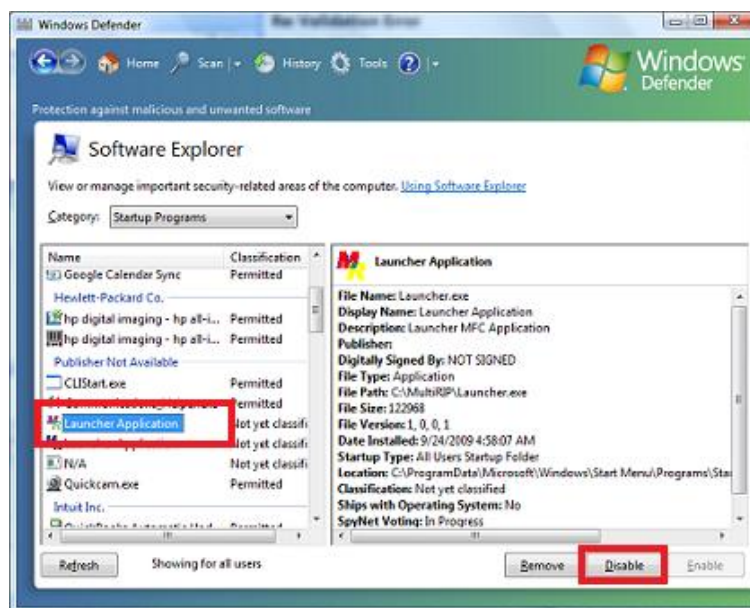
Windows Defender

Home Scan History Tools

Windows Defender

Protection against malicious and unwanted software

Software Explorer

View or manage important security-related areas of the computer. Using Software Explorer

Category: Startup Programs

| Name | Classification |
|---|---|
| Google Calendar Sync | Permitted |
| Hewlett-Packard Co. | |
| hp digital imaging - hp all-i... | Permitted |
| hp digital imaging - hp all-i... | Permitted |
| Publisher Not Available | |
| CLIStart.exe | Permitted |
| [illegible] | Permitted |
| Launcher Application | Not yet classifi |
| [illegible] | Not yet classifi |
| N/A | Not yet classifi |
| Quickcam.exe | Permitted |
| Intuit Inc. | |
| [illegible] | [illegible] |

Launcher Application

File Name: Launcher.exe
Display Name: Launcher Application
Description: Launcher MFC Application
Publisher:
Digitally Signed By: NOT SIGNED
File Type: Application
File Path: C:\MultiRIP\Launcher.exe
File Size: 122968
File Version: 1, 0, 0, 1
Date Installed: 9/24/2009 4:58:07 AM
Startup Type: All Users Startup Folder
Location: C:\ProgramData\Microsoft\Windows\Start Menu\Programs\Sta
Classification: Not yet classified
Ships with Operating System: No
SpyNet Voting: In Progress

Refresh Showing for all users Remove Disable Enable